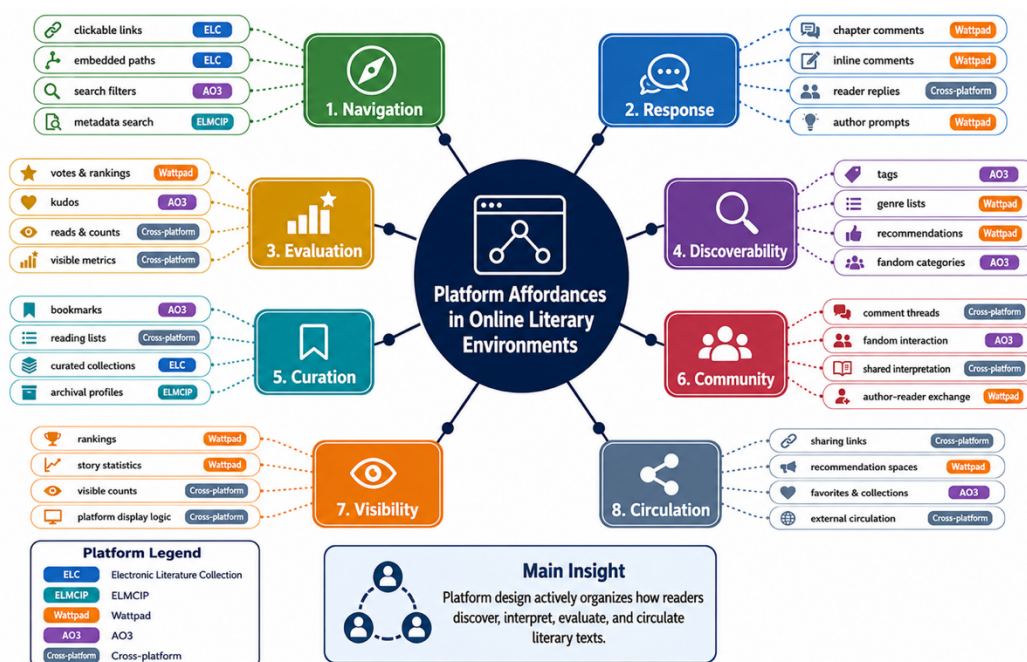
Platform Affordances in Online Literary Environments

1. Navigation
clickable links ELC
embedded paths ELC
search filters AO3
metadata search ELMCIP

2. Response
chapter comments Wattpad
inline comments Wattpad
reader replies Cross-platform
author prompts Wattpad

3. Evaluation
votes & rankings Wattpad
kudos AO3
reads & counts Cross-platform
visible metrics Cross-platform

4. Discoverability
tags AO3
genre lists Wattpad
recommendations Wattpad
fandom categories AO3

5. Curation
bookmarks AO3
reading lists Cross-platform
curated collections ELC
archival profiles ELMCIP

6. Community
comment threads Cross-platform
fandom interaction AO3
shared interpretation Cross-platform
author-reader exchange Wattpad

7. Visibility
rankings Wattpad
story statistics Wattpad
visible counts Cross-platform
platform display logic Cross-platform

8. Circulation
sharing links Cross-platform
recommendation spaces Wattpad
favorites & collections AO3
external circulation Cross-platform

Platform Legend
ELC Electronic Literature Collection
ELMCIP ELMCIP
Wattpad Wattpad
AO3 AO3
Cross-platform Cross-platform

Main Insight
Platform design actively organizes how readers discover, interpret, evaluate, and circulate literary texts.